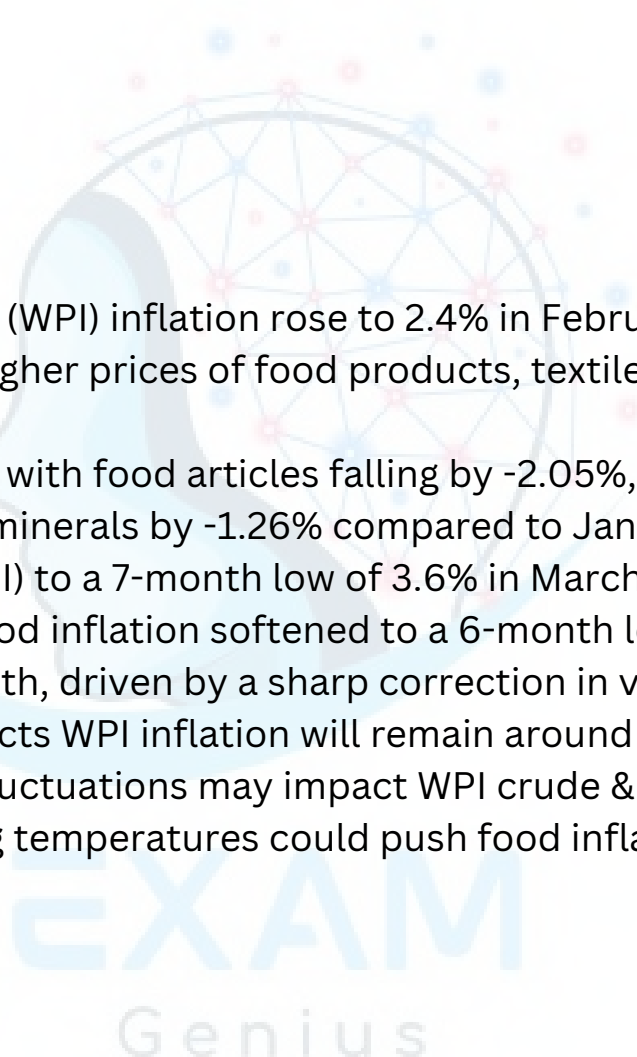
(WPI) inflation rose to 2.4% in Febru
gher prices of food products, textile

with food articles falling by -2.05%,
minerals by -1.26% compared to Jan
I) to a 7-month low of 3.6% in March
od inflation softened to a 6-month l
th, driven by a sharp correction in v
cts WPI inflation will remain around
uctuations may impact WPI crude &
temperatures could push food infla

EXAM
Genius